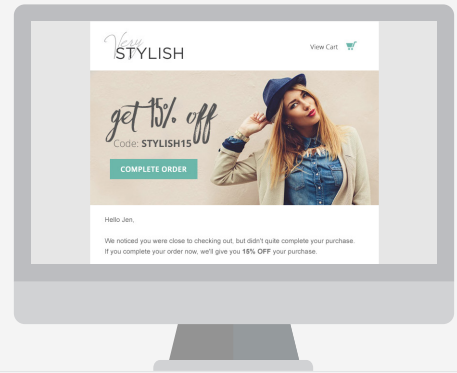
Very STYLISH

View Cart

get 15% off

Code: STYLISH15

COMPLETE ORDER

Hello Jen,

We noticed you were close to checking out, but didn't quite complete your purchase. If you complete your order now, we'll give you 15% OFF your purchase.